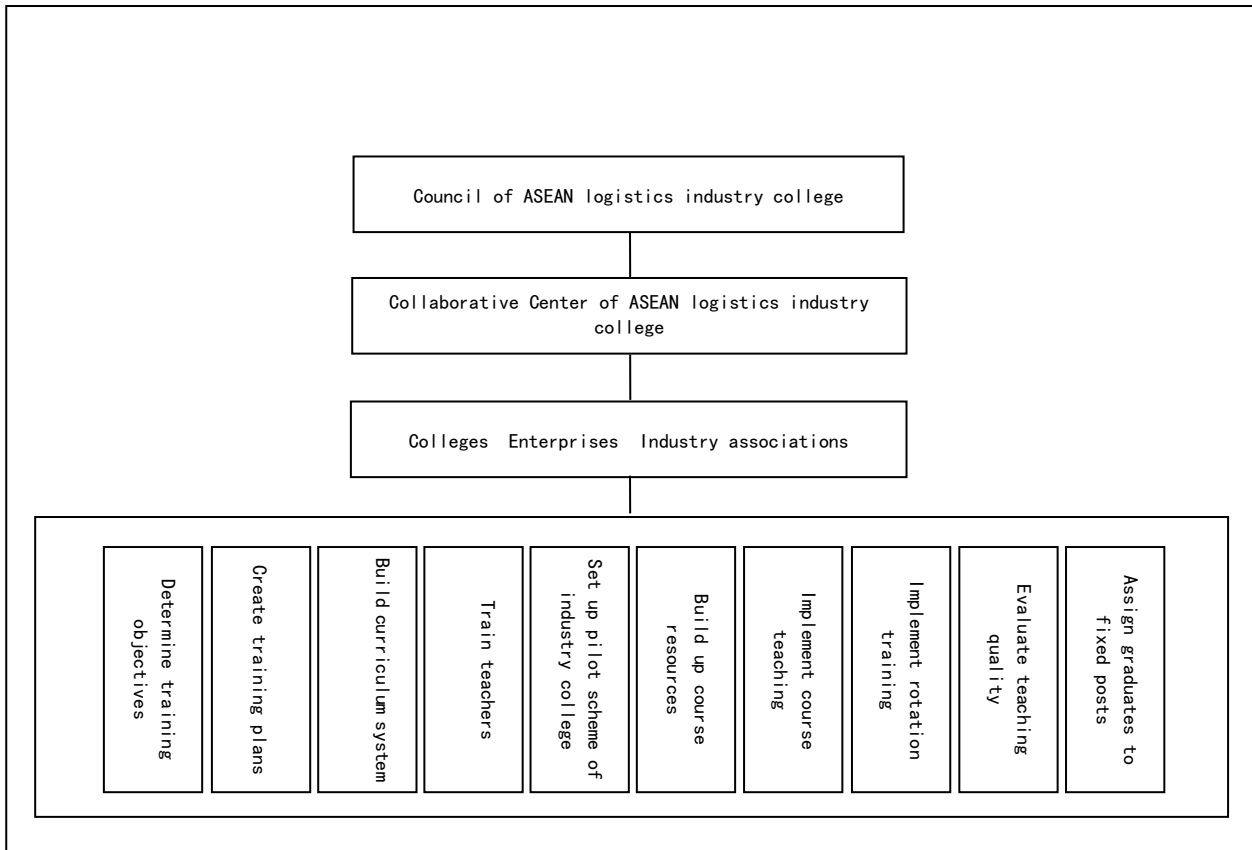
Council of ASEAN logistics industry college

Collaborative Center of ASEAN logistics industry college

Colleges Enterprises Industry associations

Determine training objectives

Create training plans

Build curriculum system

Train teachers

Set up pilot scheme of industry college

Build up course resources

Implement course teaching

Implement rotation training

Evaluate teaching quality

Assign graduates to fixed posts